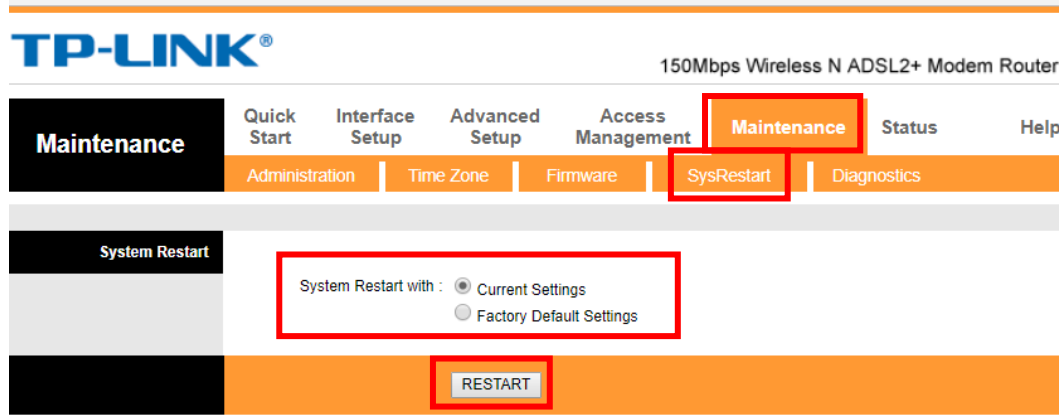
TP-LINK®

150Mbps Wireless N ADSL2+ Modem Router

Maintenance

Quick Start

Interface Setup

Advanced Setup

Access Management

Maintenance

Status

Help

Administration

Time Zone

Firmware

SysRestart

Diagnostics

System Restart

System Restart with :

Current Settings

Factory Default Settings

RESTART